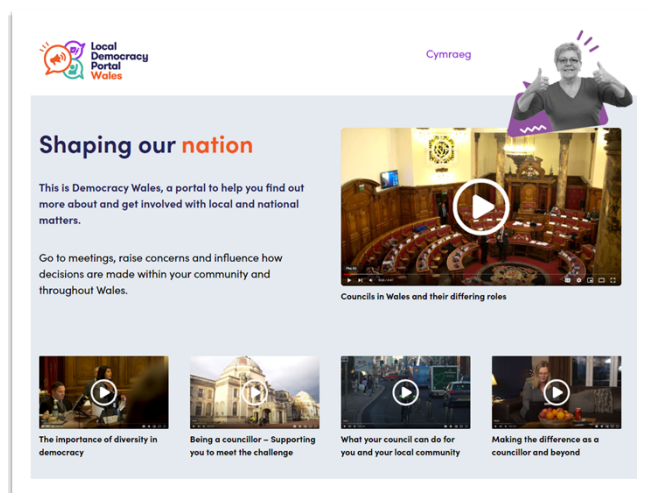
Local Democracy Portal Wales

Cymraeg

Shaping our nation

This is Democracy Wales, a portal to help you find out more about and get involved with local and national matters.

Go to meetings, raise concerns and influence how decisions are made within your community and throughout Wales.

Councils in Wales and their differing roles

The importance of diversity in democracy

Being a councillor – Supporting you to meet the challenge

What your council can do for you and your local community

Making the difference as a councillor and beyond